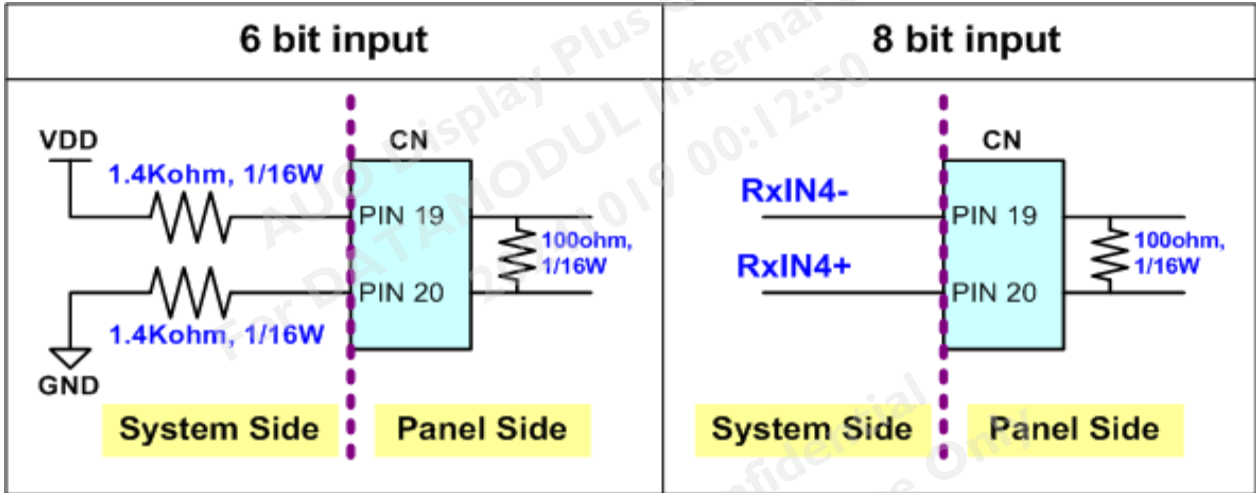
| 6 bit input | 8 bit input |
|---|---|

VDD

1.4Kohm, 1/16W

CN

PIN 19

PIN 20

100ohm, 1/16W

1.4Kohm, 1/16W

GND

System Side

Panel Side

CN

RxIN4-

PIN 19

RxIN4+

PIN 20

100ohm, 1/16W

System Side

Panel Side

AUO Display Plus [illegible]

For DATAMODUL Internal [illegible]

2019 00:12:50

Confidential

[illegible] Only